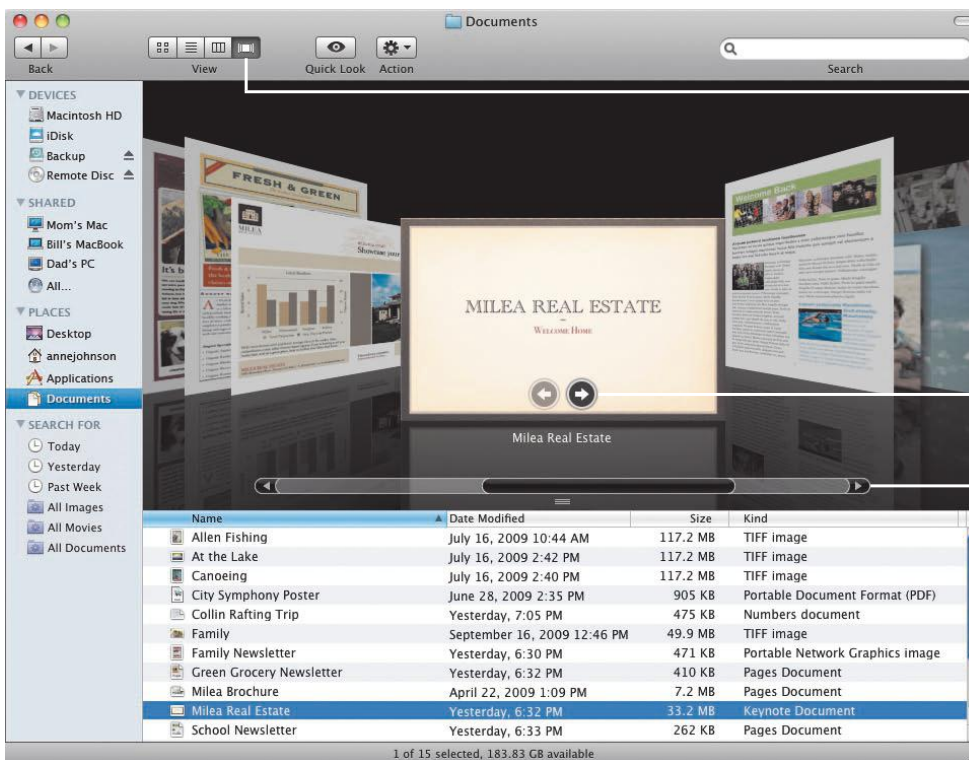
Documents

Back View Quick Look Action Search

DEVICES
Macintosh HD
iDisk
Backup
Remote Disc

SHARED
Mom's Mac
Bill's MacBook
Dad's PC
All...

PLACES
Desktop
annejohnson
Applications
Documents

SEARCH FOR
Today
Yesterday
Past Week
All Images
All Movies
All Documents

FRESH & GREEN

MILEA REAL ESTATE
WELCOME HOME

Milea Real Estate

| Name | Date Modified | Size | Kind |
|---|---|---|---|
| Allen Fishing | July 16, 2009 10:44 AM | 117.2 MB | TIFF image |
| At the Lake | July 16, 2009 2:42 PM | 117.2 MB | TIFF image |
| Canoeing | July 16, 2009 2:40 PM | 117.2 MB | TIFF image |
| City Symphony Poster | June 28, 2009 2:35 PM | 905 KB | Portable Document Format (PDF) |
| Collin Rafting Trip | Yesterday, 7:05 PM | 475 KB | Numbers document |
| Family | September 16, 2009 12:46 PM | 49.9 MB | TIFF image |
| Family Newsletter | Yesterday, 6:30 PM | 471 KB | Portable Network Graphics image |
| Green Grocery Newsletter | Yesterday, 6:32 PM | 410 KB | Pages Document |
| Milea Brochure | April 22, 2009 1:09 PM | 7.2 MB | Pages Document |
| Milea Real Estate | Yesterday, 6:32 PM | 33.2 MB | Keynote Document |
| School Newsletter | Yesterday, 6:33 PM | 262 KB | Pages Document |

1 of 15 selected, 183.83 GB available